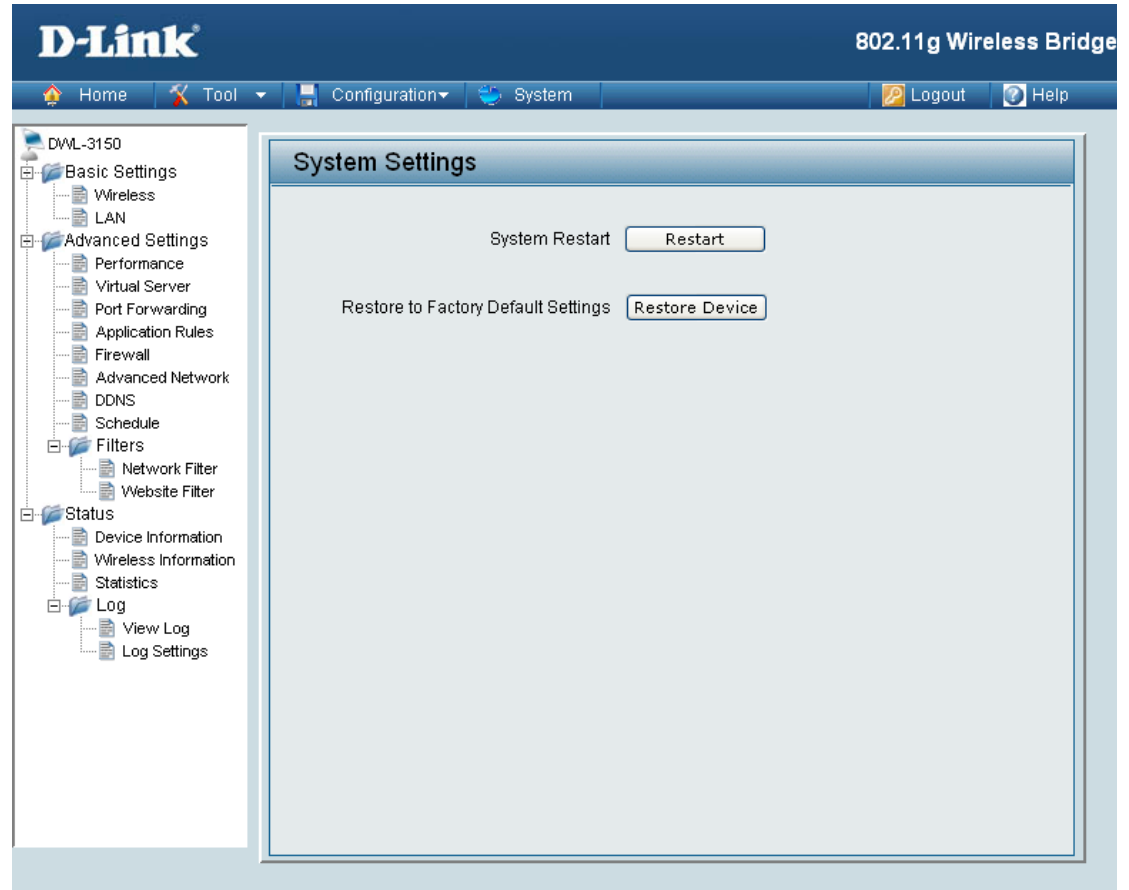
D-Link®

802.11g Wireless Bridge

Home | Tool | Configuration | System | Logout | Help

DWL-3150
Basic Settings
Wireless
LAN
Advanced Settings
Performance
Virtual Server
Port Forwarding
Application Rules
Firewall
Advanced Network
DDNS
Schedule
Filters
Network Filter
Website Filter
Status
Device Information
Wireless Information
Statistics
Log
View Log
Log Settings

System Settings

System Restart [Restart]

Restore to Factory Default Settings [Restore Device]